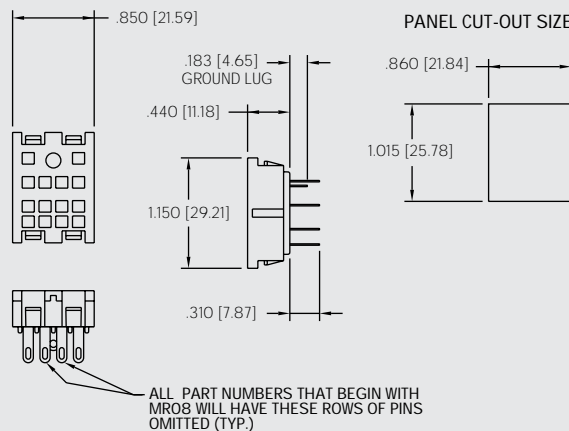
.850 [21.59]

PANEL CUT-OUT SIZE

.183 [4.65]
GROUND LUG

.860 [21.84]

.440 [11.18]

1.015 [25.78]

1.150 [29.21]

.310 [7.87]

ALL PART NUMBERS THAT BEGIN WITH MRO8 WILL HAVE THESE ROWS OF PINS OMITTED (TYP.)